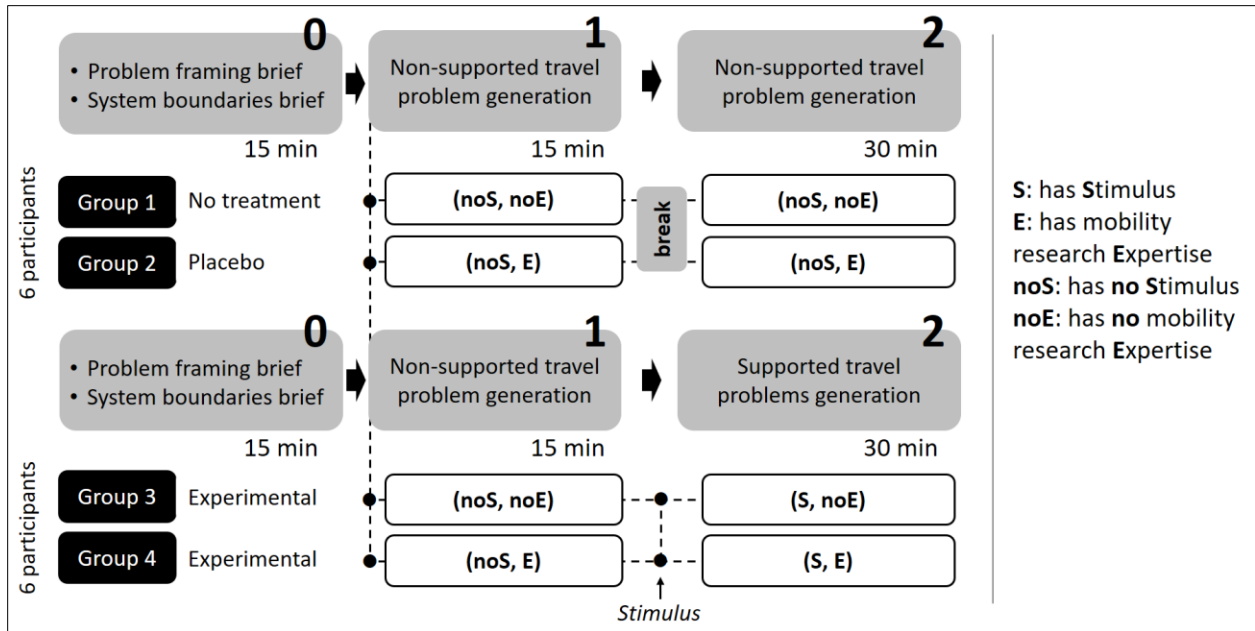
0
• Problem framing brief
• System boundaries brief
15 min

1
Non-supported travel problem generation
15 min

2
Non-supported travel problem generation
30 min

6 participants

Group 1 No treatment (noS, noE) break (noS, noE)

Group 2 Placebo (noS, E) (noS, E)

0
• Problem framing brief
• System boundaries brief
15 min

1
Non-supported travel problem generation
15 min

2
Supported travel problems generation
30 min

6 participants

Group 3 Experimental (noS, noE) (S, noE)

Group 4 Experimental (noS, E) (S, E)

Stimulus

S: has Stimulus
E: has mobility research Expertise
noS: has no Stimulus
noE: has no mobility research Expertise